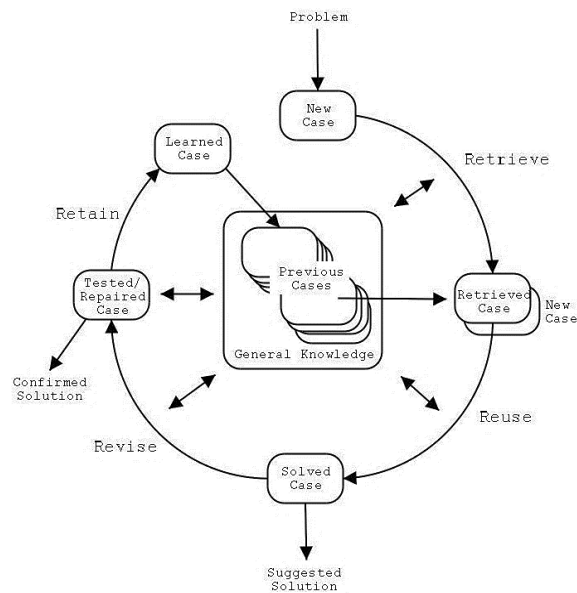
Problem

New Case

Retrieve

Learned Case

Retain

Previous Cases

General Knowledge

Retrieved Case

New Case

Tested/ Repaired Case

Confirmed Solution

Reuse

Revise

Solved Case

Suggested Solution